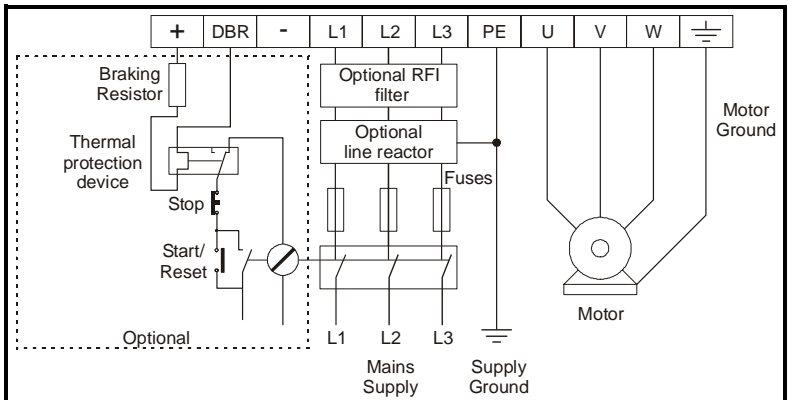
+ DBR - L1 L2 L3 PE U V W

Braking Resistor

Thermal protection device

Stop

Start/ Reset

Optional

Optional RFI filter

Optional line reactor

Fuses

L1 L2 L3

Mains Supply

Supply Ground

Motor Ground

Motor